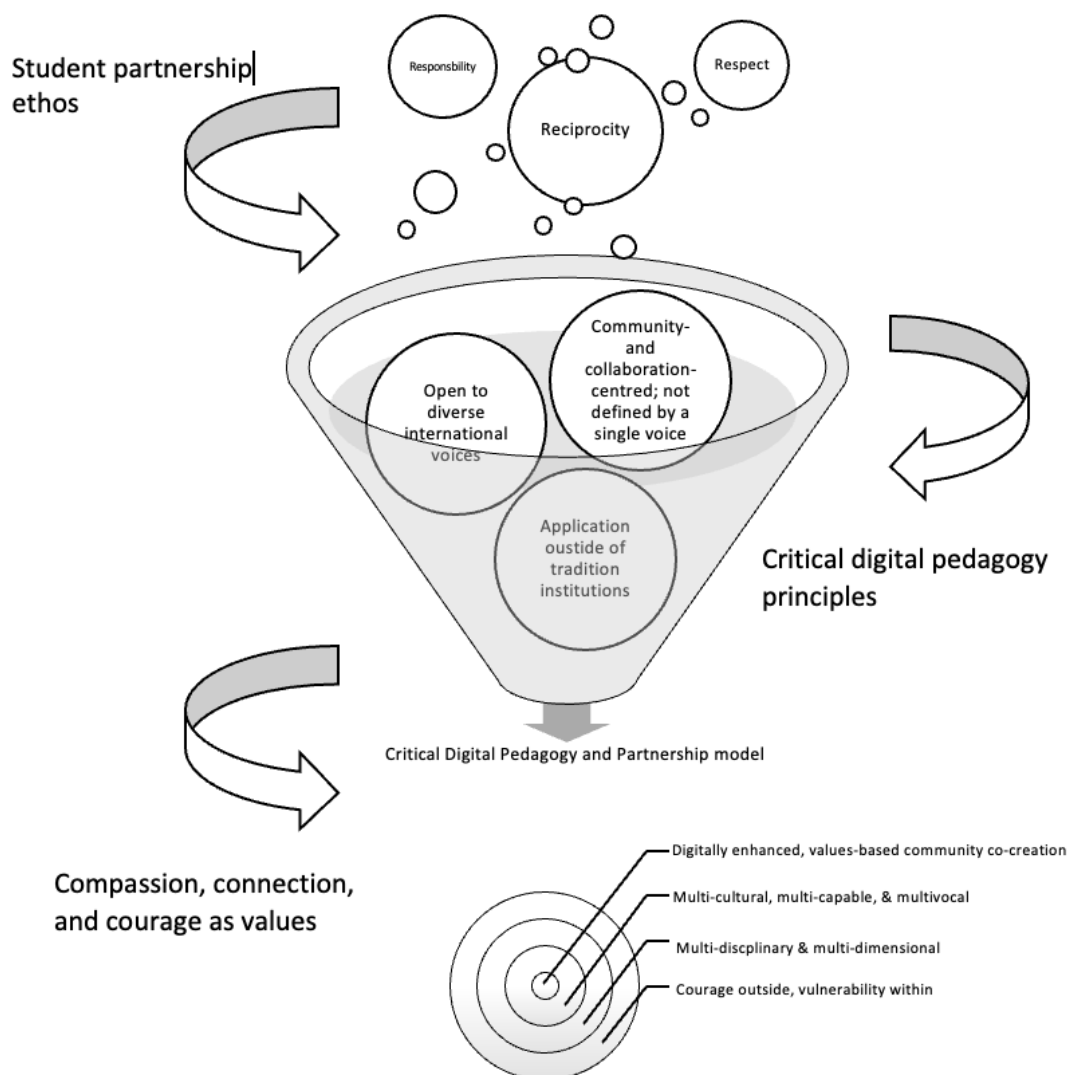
Student partnership ethos

Responsbility

Respect

Reciprocity

Open to diverse international voices

Community- and collaboration-centred; not defined by a single voice

Application oustide of tradition institutions

Critical digital pedagogy principles

Critical Digital Pedagogy and Partnership model

Compassion, connection, and courage as values

Digitally enhanced, values-based community co-creation

Multi-cultural, multi-capable, & multivocal

Multi-discplinary & multi-dimensional

Courage outside, vulnerability within